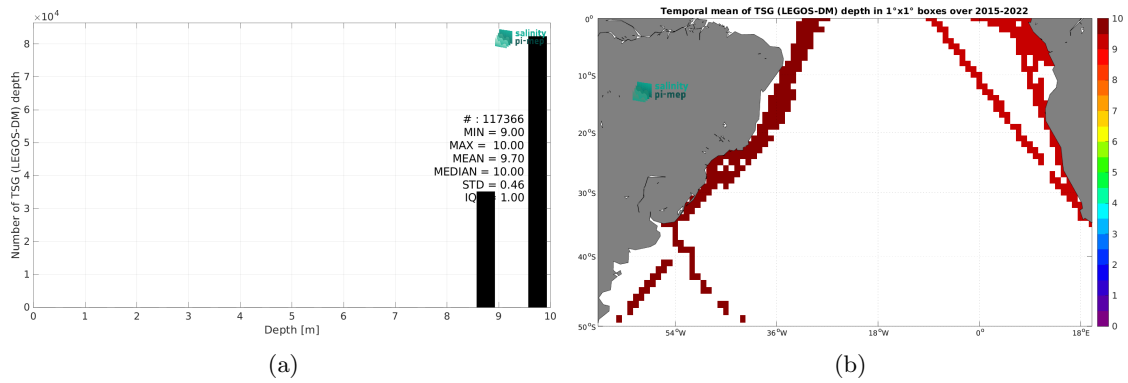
$\times10^4$

8
7
6
5
4
3
2
1
0

Number of TSG (LEGOS-DM) depth

salinity pi-mep

# : 117366
MIN = 9.00
MAX = 10.00
MEAN = 9.70
MEDIAN = 10.00
STD = 0.46
IQ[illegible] 1.00

0 1 2 3 4 5 6 7 8 9 10

Depth [m]

(a)

Temporal mean of TSG (LEGOS-DM) depth in 1°x1° boxes over 2015-2022

0°
10°S
20°S
30°S
40°S
50°S

salinity pi-mep

54°W 36°W 18°W 0° 18°E

10
9
8
7
6
5
4
3
2
1
0

(b)